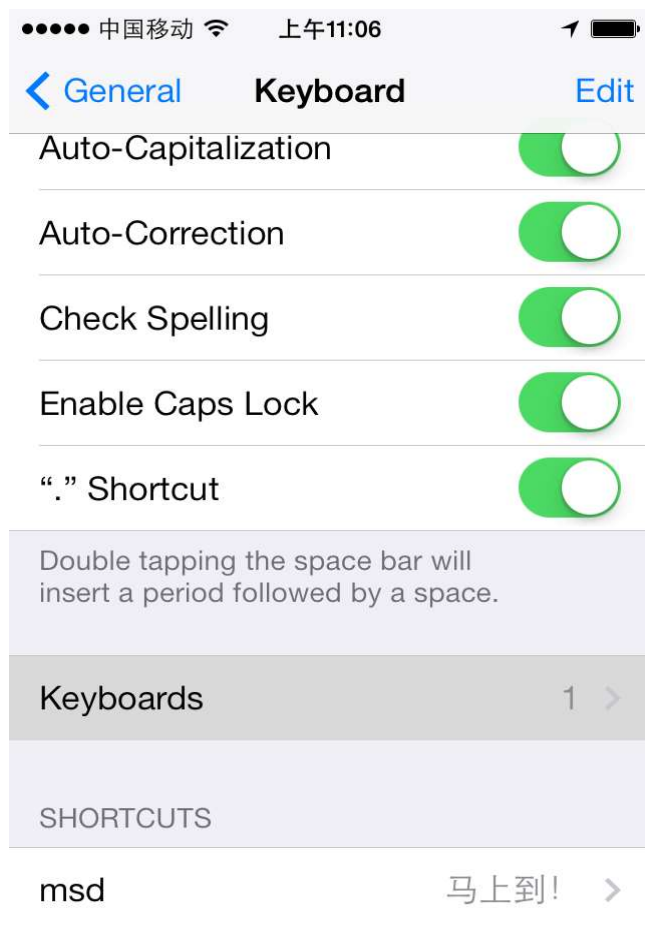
●●●●● 中国移动 上午11:06

General Keyboard Edit

Auto-Capitalization

Auto-Correction

Check Spelling

Enable Caps Lock

"." Shortcut

Double tapping the space bar will insert a period followed by a space.

Keyboards 1

SHORTCUTS

msd 马上到!